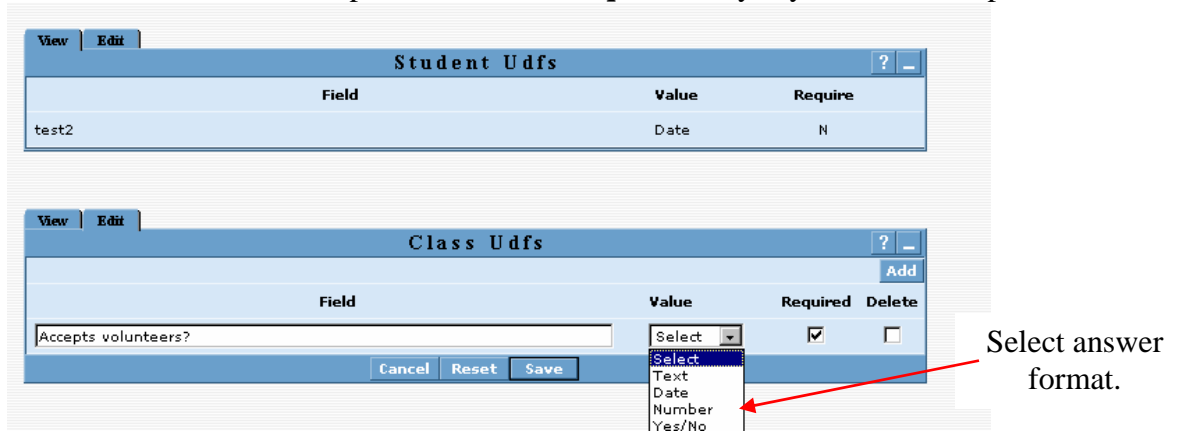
View | Edit

Student Udfs ? _

| Field | Value | Require |
|---|---|---|
| test2 | Date | N |

View | Edit

Class Udfs ? _

Add

| Field | Value | Required | Delete |
|---|---|---|---|
| Accepts volunteers? | Select | ☑ | ☐ |

Cancel Reset Save

Select
Text
Date
Number
Yes/No

Select answer format.